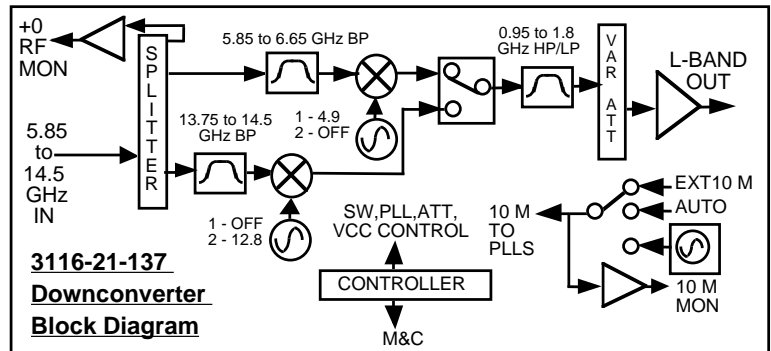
+0
RF
MON

S
P
L
I
T
T
E
R

5.85 to 6.65 GHz BP

0.95 to 1.8
GHz HP/LP

V
A
R
A
T
T

L-BAND
OUT

5.85
to
14.5
GHz
IN

13.75 to 14.5
GHz BP

1 - 4.9
2 - OFF

1 - OFF
2 - 12.8

SW,PLL,ATT,
VCC CONTROL

EXT10 M
AUTO

10 M
TO
PLLS

CONTROLLER

10 M
MON

M&C

3116-21-137
Downconverter
Block Diagram